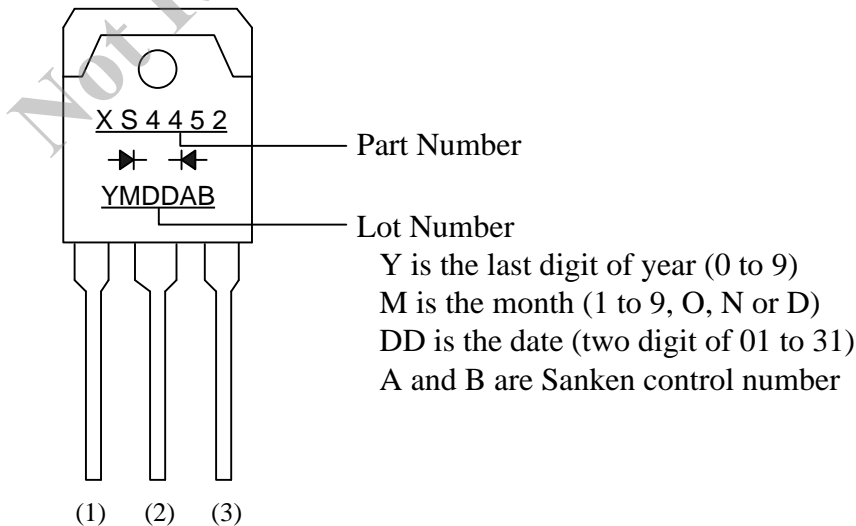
X S 4 4 5 2

YMDDAB

Part Number

Lot Number
Y is the last digit of year (0 to 9)
M is the month (1 to 9, O, N or D)
DD is the date (two digit of 01 to 31)
A and B are Sanken control number

(1) (2) (3)